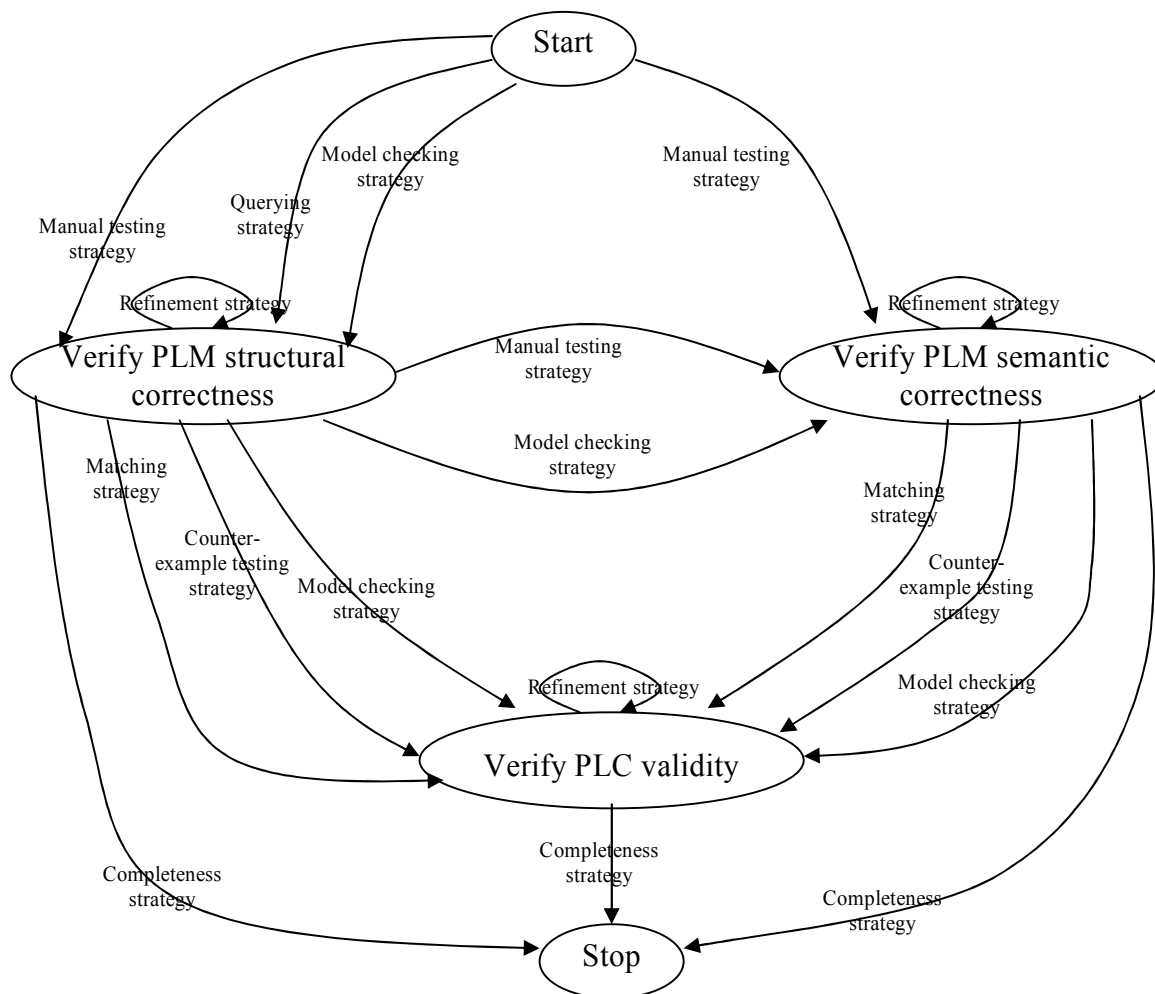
Start

Manual testing strategy

Querying strategy

Model checking strategy

Manual testing strategy

Refinement strategy

Verify PLM structural correctness

Manual testing strategy

Refinement strategy

Verify PLM semantic correctness

Model checking strategy

Matching strategy

Counter-example testing strategy

Model checking strategy

Matching strategy

Counter-example testing strategy

Model checking strategy

Refinement strategy

Verify PLC validity

Completeness strategy

Completeness strategy

Completeness strategy

Stop